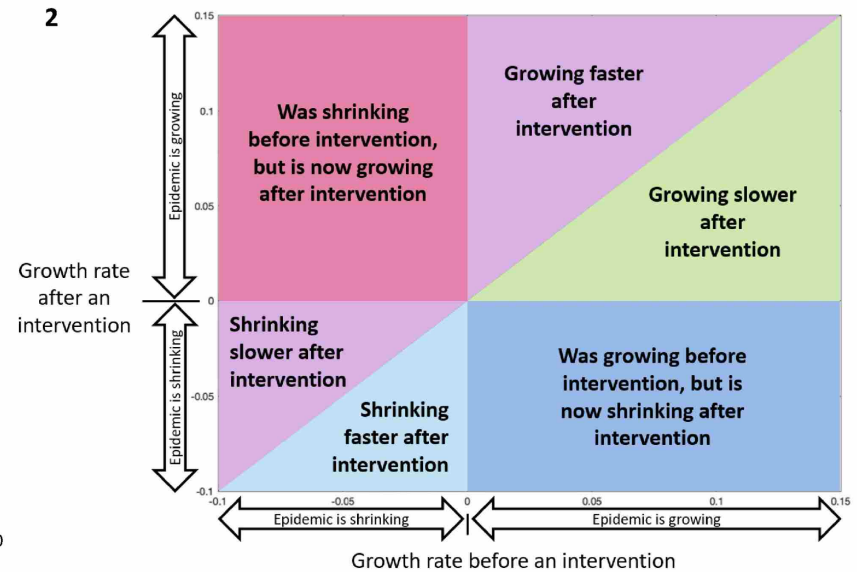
2

0.15
0.1
0.05
0
-0.05
-0.1

Epidemic is growing
Epidemic is shrinking

Growth rate after an intervention

Was shrinking before intervention, but is now growing after intervention

Growing faster after intervention

Growing slower after intervention

Shrinking slower after intervention

Shrinking faster after intervention

Was growing before intervention, but is now shrinking after intervention

-0.1
-0.05
0
0.05
0.1
0.15

Epidemic is shrinking
Epidemic is growing

Growth rate before an intervention